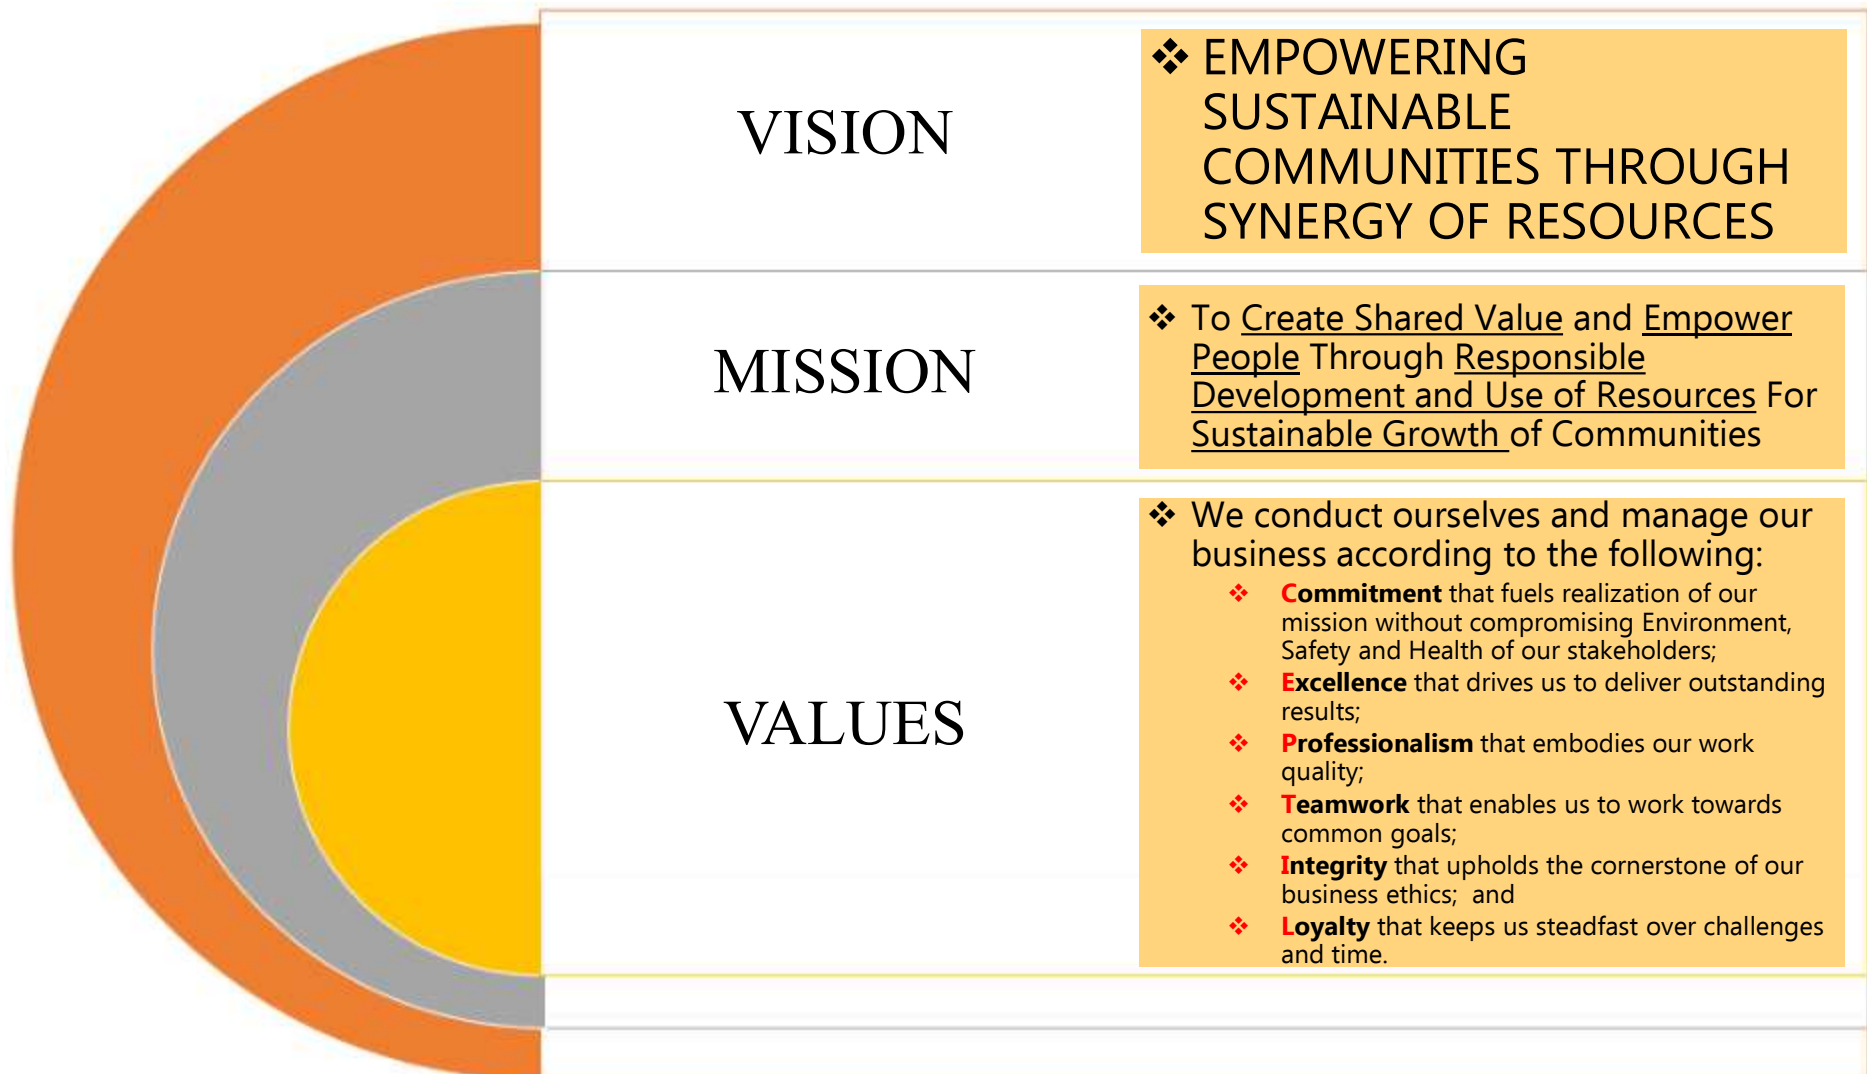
VISION

❖ EMPOWERING SUSTAINABLE COMMUNITIES THROUGH SYNERGY OF RESOURCES

MISSION

❖ To Create Shared Value and Empower People Through Responsible Development and Use of Resources For Sustainable Growth of Communities

VALUES

❖ We conduct ourselves and manage our business according to the following:

❖ Commitment that fuels realization of our mission without compromising Environment, Safety and Health of our stakeholders;

❖ Excellence that drives us to deliver outstanding results;

❖ Professionalism that embodies our work quality;

❖ Teamwork that enables us to work towards common goals;

❖ Integrity that upholds the cornerstone of our business ethics; and

❖ Loyalty that keeps us steadfast over challenges and time.